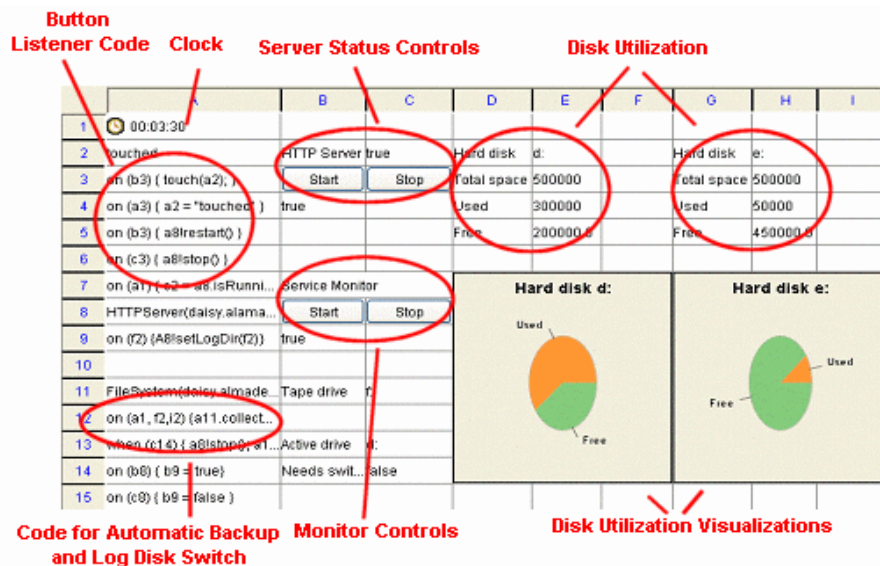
Button Listener Code

Clock

Server Status Controls

Disk Utilization

| | A | B | C | D | E | F | G | H | I |
|---|---|---|---|---|---|---|---|---|---|
| 1 | 00:03:30 | | | | | | | | |
| 2 | touched | HTTP Server | true | Hard disk | d: | | Hard disk | e: | |
| 3 | on (b3) { touch(a2); } | Start | Stop | Total space | 500000 | | Total space | 500000 | |
| 4 | on (a3) { a2 = "touched" } | true | | Used | 300000 | | Used | 50000 | |
| 5 | on (b3) { a8!restart() } | | | Free | 200000.0 | | Free | 450000.0 | |
| 6 | on (c3) { a8!stop() } | | | | | | | | |
| 7 | on (a1) { a2 = a8.isRunni... | Service Monitor | | | | | | | |
| 8 | HTTPServer(daisy.alama... | Start | Stop | | | | | | |
| 9 | on (f2) {A8!setLogDir(f2)} | true | | | | | | | |
| 10 | | | | | | | | | |
| 11 | FileSystem(daisy.almade... | Tape drive | f: | | | | | | |
| 12 | on (a1, f2,i2) {a11.collect... | | | | | | | | |
| 13 | when (c14) { a8!stop(); a1... | Active drive | d: | | | | | | |
| 14 | on (b8) { b9 = true} | Needs swit... | false | | | | | | |
| 15 | on (c8) { b9 = false } | | | | | | | | |

Hard disk d:
Used
Free

Hard disk e:
Used
Free

Code for Automatic Backup and Log Disk Switch

Monitor Controls

Disk Utilization Visualizations